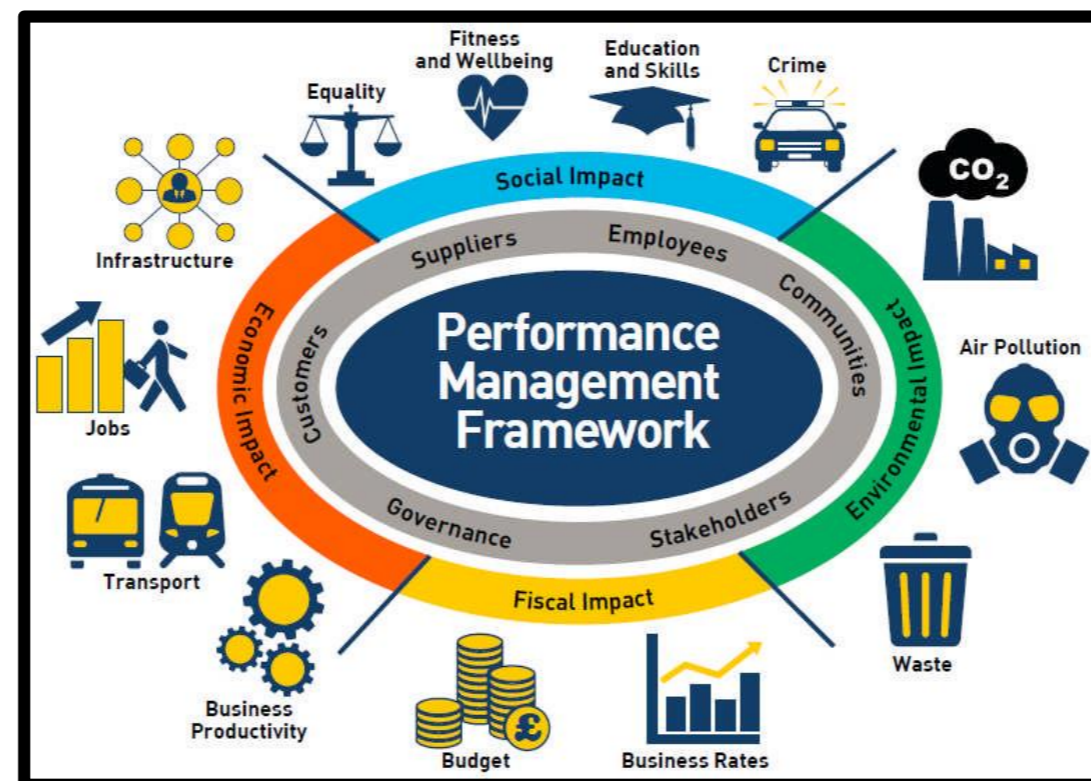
Equality

Fitness and Wellbeing

Education and Skills

Crime

$CO_2$

Infrastructure

Social Impact

Suppliers

Employees

Communities

Customers

Economic Impact

Environmental Impact

Performance Management Framework

Air Pollution

Jobs

Governance

Stakeholders

Transport

Fiscal Impact

Waste

Business Productivity

Budget

Business Rates